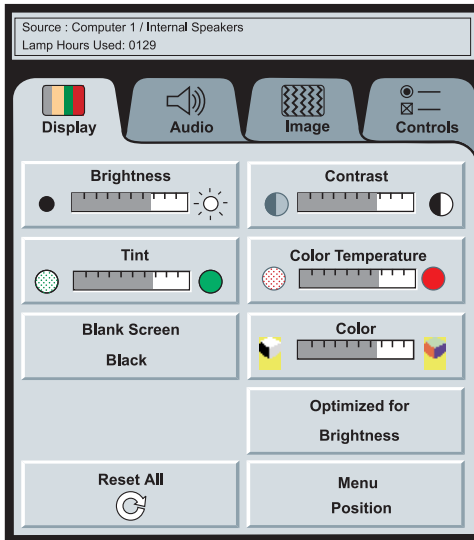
Source : Computer 1 / Internal Speakers
Lamp Hours Used: 0129

Display
Audio
Image
Controls

Brightness

Contrast

Tint

Color Temperature

Blank Screen
Black

Color

Optimized for
Brightness

Reset All

Menu
Position